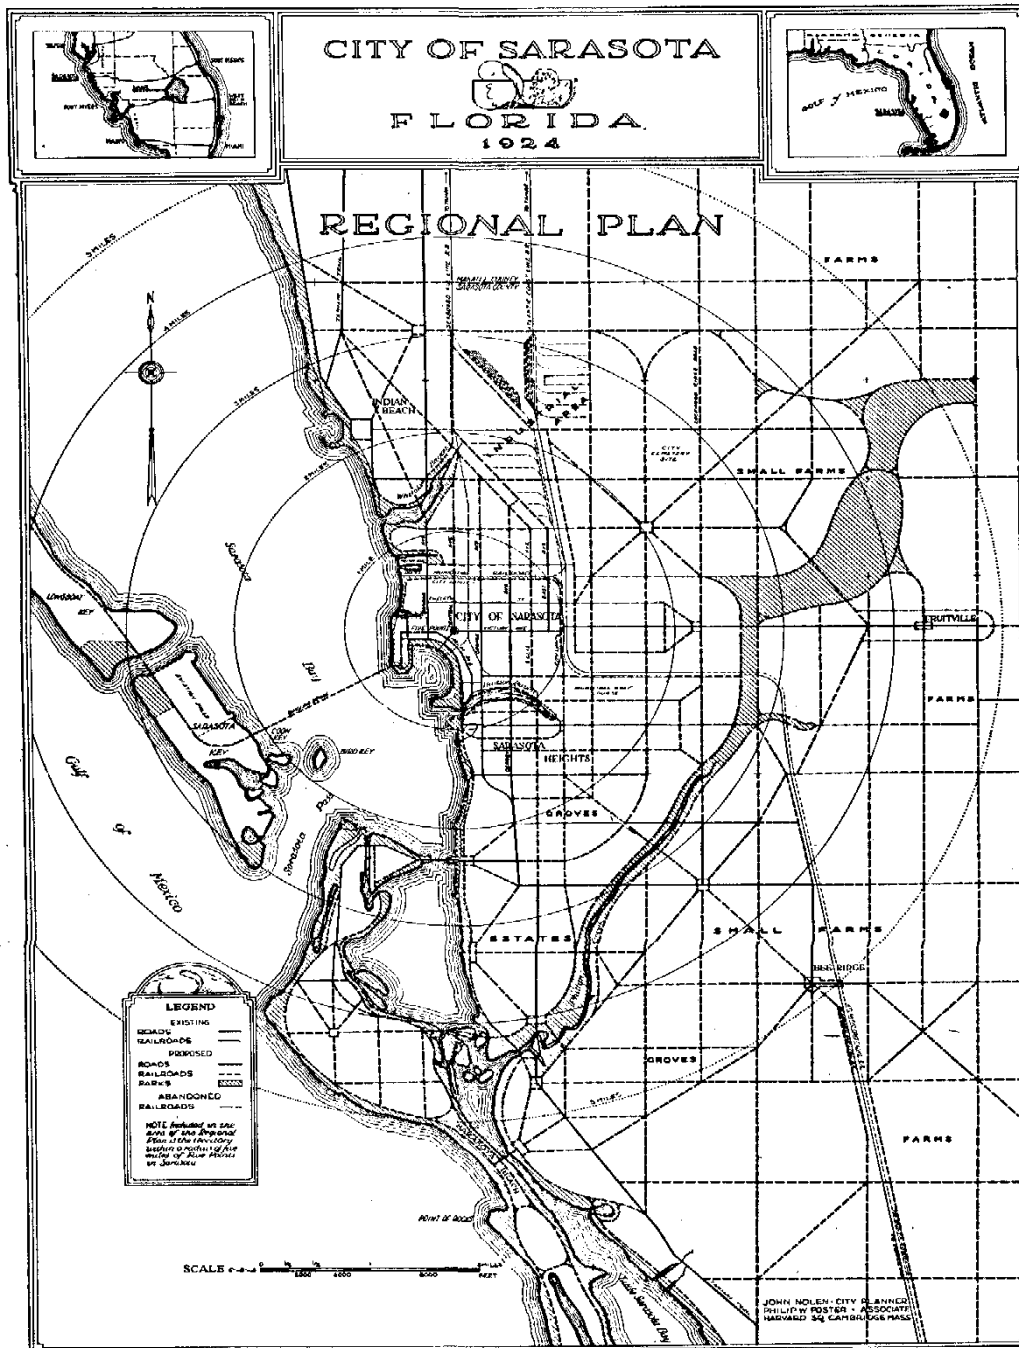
CITY OF SARASOTA
FLORIDA
1924

GULF OF MEXICO
ATLANTIC OCEAN

REGIONAL PLAN

FARMS
5 MILES
4 MILES
3 MILES
2 MILES
1 MILE
N
INDIAN BEACH
CITY CEMETERY SITE
SMALL FARMS
Sarasota
Bay
LONGBOAT KEY
CITY OF SARASOTA
FRUITVILLE
FARMS
SARASOTA KEY
COON KEY
BIRD KEY
Gulf of Mexico
Sarasota Pass
SARASOTA HEIGHTS
GROVES
ESTATES
SMALL FARMS
BEE RIDGE
GROVES
FARMS
POINT OF ROCKS
Little Sarasota Bay

LEGEND
EXISTING
ROADS
RAILROADS
PROPOSED
ROADS
RAILROADS
PARKS
ABANDONED
RAILROADS
NOTE: Included in the area of the Regional Plan is the territory within a radius of five miles of Five Points in Sarasota

SCALE 0 2000 4000 6000 FEET

JOHN NOLEN · CITY PLANNER
PHILIP W FOSTER · ASSOCIATE
HARVARD SQ CAMBRIDGE MASS